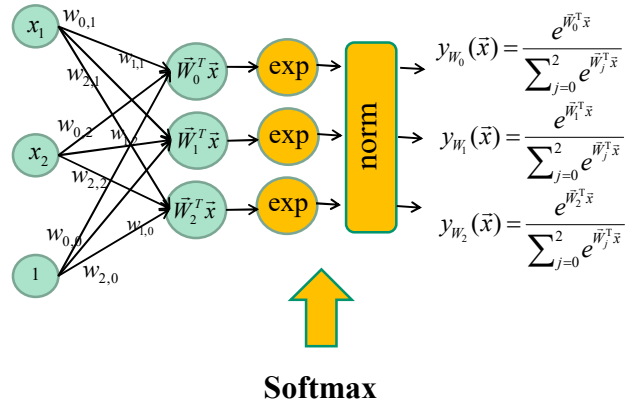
$x_1$

$w_{0,1}$

$w_{1,1}$

$w_{2,1}$

$x_2$

$w_{0,2}$

$w_{1,2}$

$w_{2,2}$

$1$

$w_{0,0}$

$w_{1,0}$

$w_{2,0}$

$\vec{W}_0^T\vec{x}$

$\vec{W}_1^T\vec{x}$

$\vec{W}_2^T\vec{x}$

exp

exp

exp

norm

$y_{W_0}(\vec{x}) = \frac{e^{\vec{W}_0^T\vec{x}}}{\sum_{j=0}^{2} e^{\vec{W}_j^T\vec{x}}}$

$y_{W_1}(\vec{x}) = \frac{e^{\vec{W}_1^T\vec{x}}}{\sum_{j=0}^{2} e^{\vec{W}_j^T\vec{x}}}$

$y_{W_2}(\vec{x}) = \frac{e^{\vec{W}_2^T\vec{x}}}{\sum_{j=0}^{2} e^{\vec{W}_j^T\vec{x}}}$

Softmax